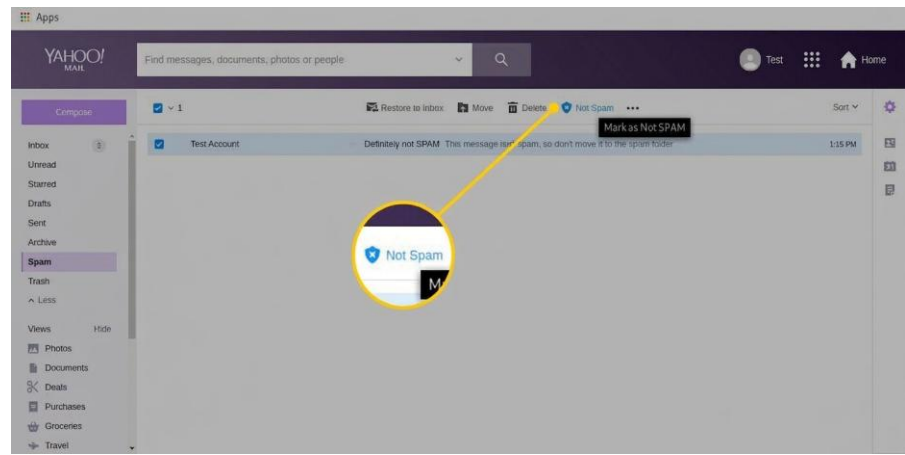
Apps

YAHOO! MAIL

Find messages, documents, photos or people

Test

Home

Compose

1

Restore to inbox Move Delete Not Spam •••

Sort

Mark as Not SPAM

Inbox 3

Unread

Starred

Drafts

Sent

Archive

Spam

Trash

Less

Views Hide

Photos

Documents

Deals

Purchases

Groceries

Travel

Test Account

Definitely not SPAM This message isn't spam, so don't move it to the spam folder

1:15 PM

Not Spam

M